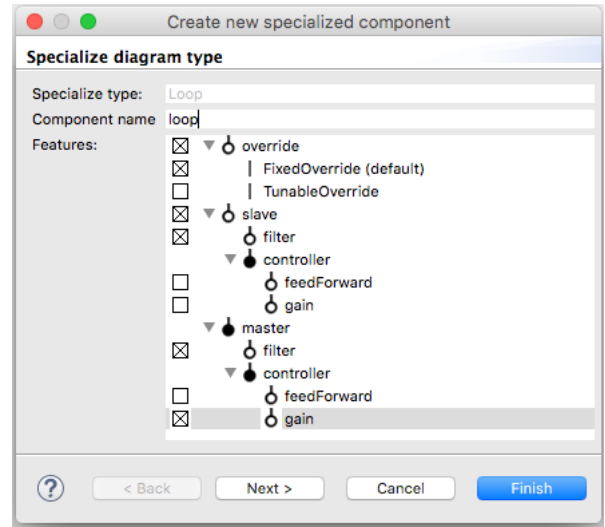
Create new specialized component

Specialize diagram type

Specialize type: Loop

Component name loop

Features:

☒ override
☒ FixedOverride (default)
☐ TunableOverride
☒ slave
☒ filter
controller
☐ feedForward
☐ gain
master
☒ filter
controller
☐ feedForward
☒ gain

?

< Back

Next >

Cancel

Finish